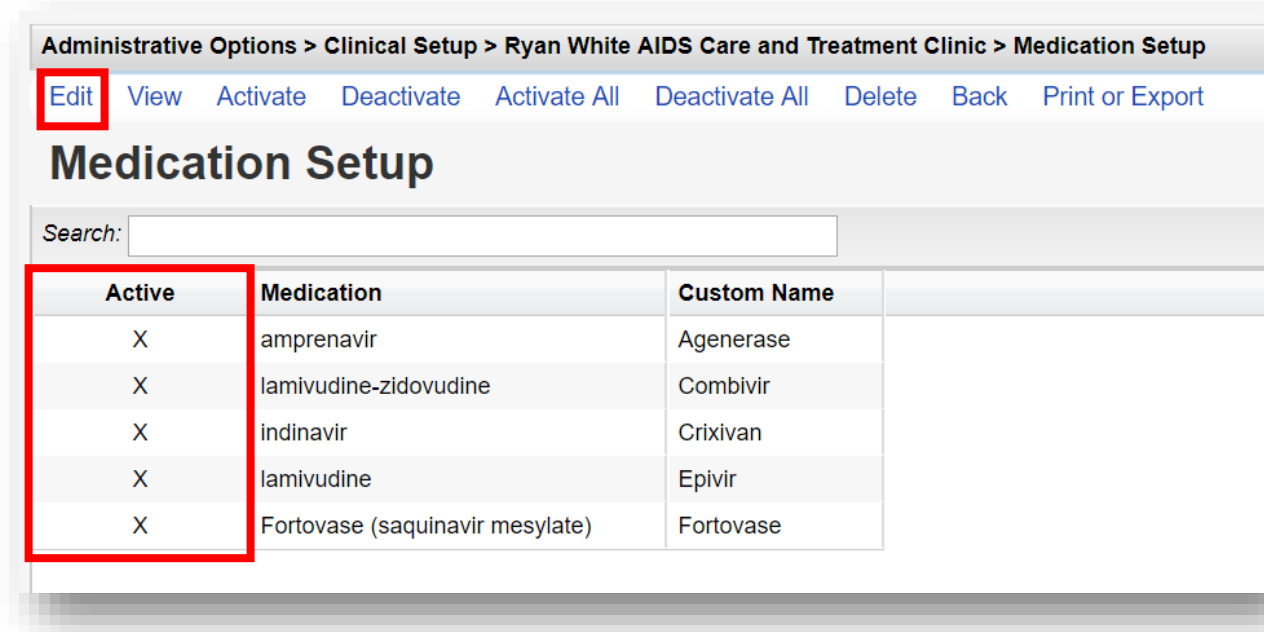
Administrative Options > Clinical Setup > Ryan White AIDS Care and Treatment Clinic > Medication Setup

Edit View Activate Deactivate Activate All Deactivate All Delete Back Print or Export

Medication Setup

Search:

| Active | Medication | Custom Name |
|---|---|---|
| X | amprenavir | Agenerase |
| X | lamivudine-zidovudine | Combivir |
| X | indinavir | Crixivan |
| X | lamivudine | Epivir |
| X | Fortovase (saquinavir mesylate) | Fortovase |